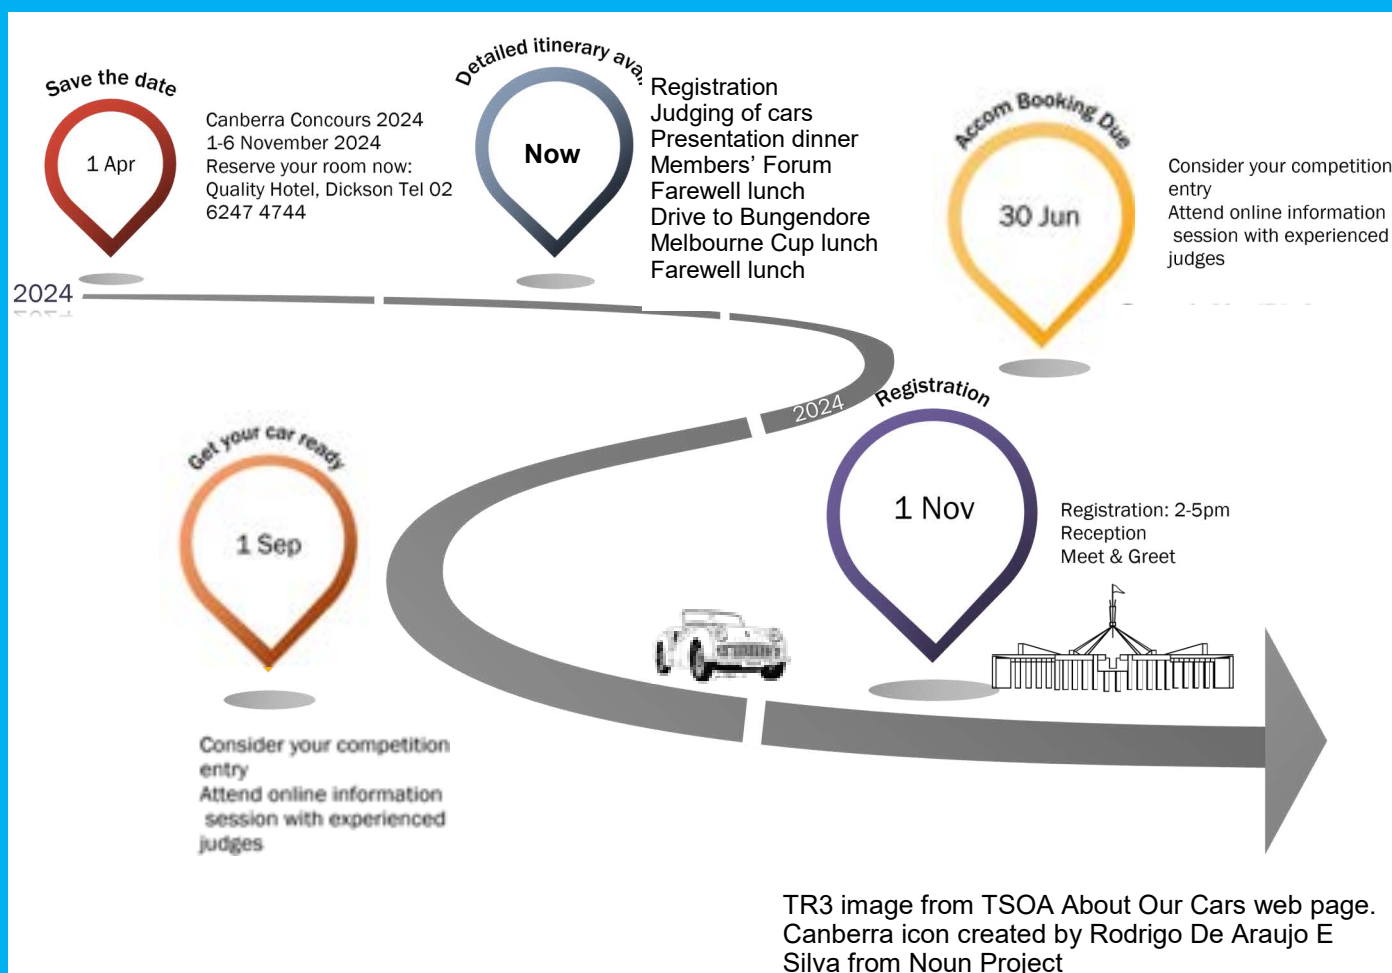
Save the date

1 Apr

Canberra Concours 2024
1-6 November 2024
Reserve your room now:
Quality Hotel, Dickson Tel 02 6247 4744

Detailed itinerary ava

Now

Registration
Judging of cars
Presentation dinner
Members' Forum
Farewell lunch
Drive to Bungendore
Melbourne Cup lunch
Farewell lunch

Accom Booking Due

30 Jun

Consider your competition entry
Attend online information session with experienced judges

2024

2024

Registration

1 Nov

Registration: 2-5pm
Reception
Meet & Greet

Get your car ready

1 Sep

Consider your competition entry
Attend online information session with experienced judges

TR3 image from TSOA About Our Cars web page. Canberra icon created by Rodrigo De Araujo E Silva from Noun Project